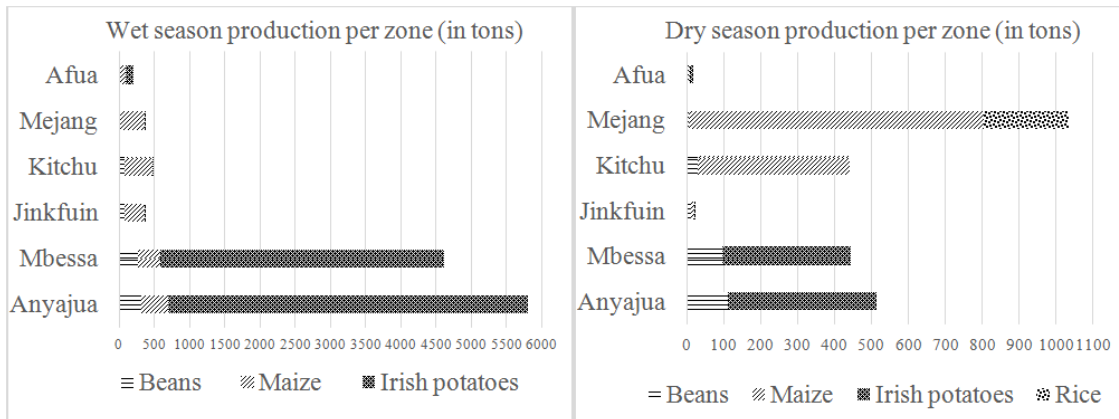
Wet season production per zone (in tons)

Afua
Mejang
Kitchu
Jinkfuin
Mbessa
Anyajua

0 500 1000 1500 2000 2500 3000 3500 4000 4500 5000 5500 6000

Beans  Maize  Irish potatoes

Dry season production per zone (in tons)

Afua
Mejang
Kitchu
Jinkfuin
Mbessa
Anyajua

0 100 200 300 400 500 600 700 800 900 1000 1100

Beans  Maize  Irish potatoes  Rice